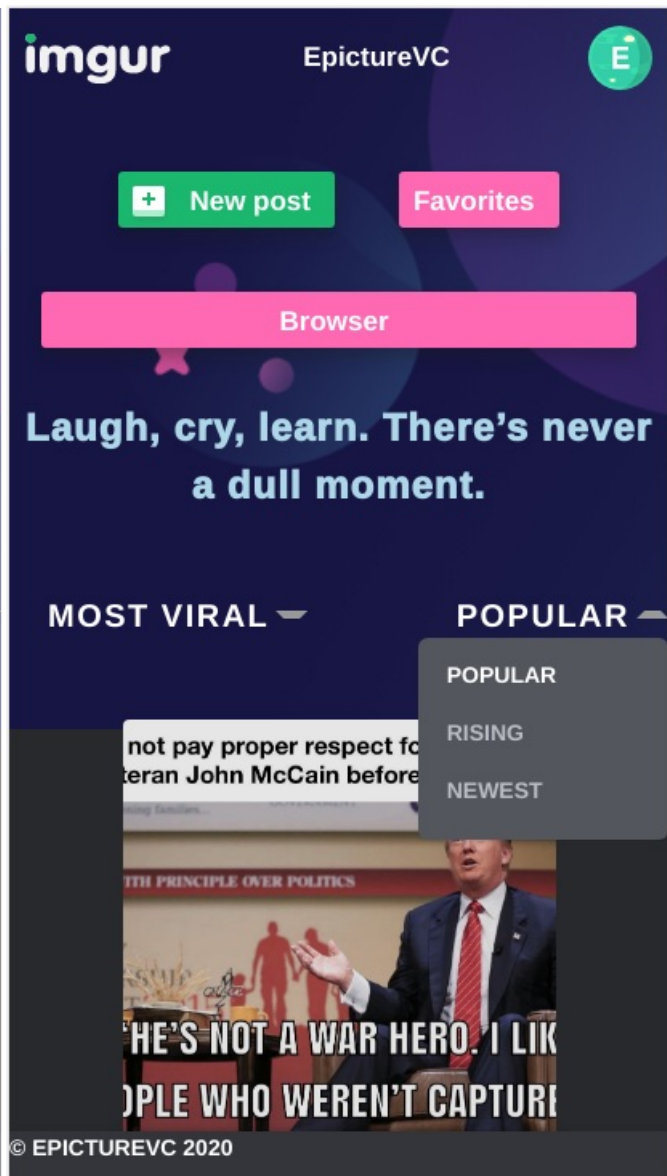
imgur

EpictureVC

E

New post

Favorites

Browser

Laugh, cry, learn. There's never a dull moment.

MOST VIRAL

POPULAR

POPULAR

RISING

NEWEST

not pay proper respect fo
teran John McCain before

ITH PRINCIPLE OVER POLITICS

HE'S NOT A WAR HERO. I LIK
PLE WHO WEREN'T CAPTUR

© EPICTUREVC 2020